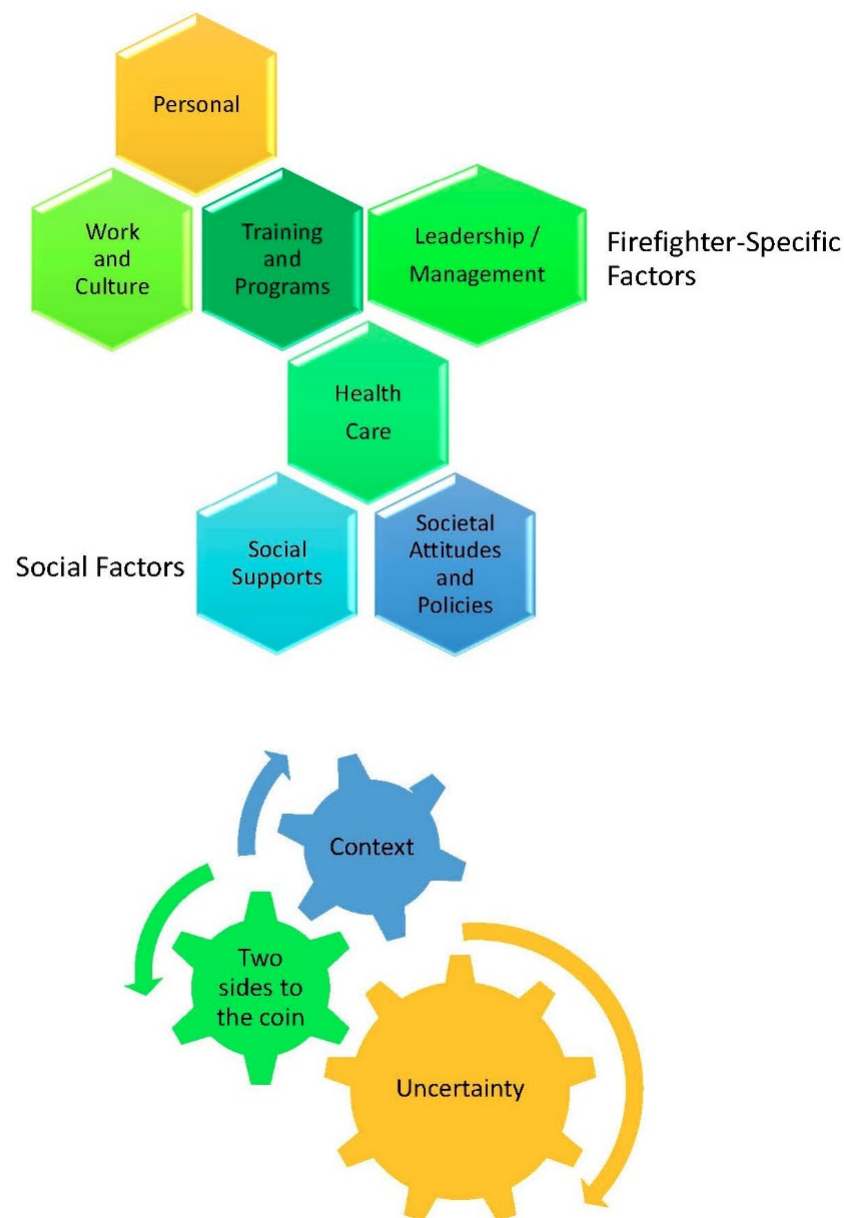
Personal

Work and Culture

Training and Programs

Leadership / Management

Firefighter-Specific Factors

Health Care

Social Factors

Social Supports

Societal Attitudes and Policies

Context

Two sides to the coin

Uncertainty